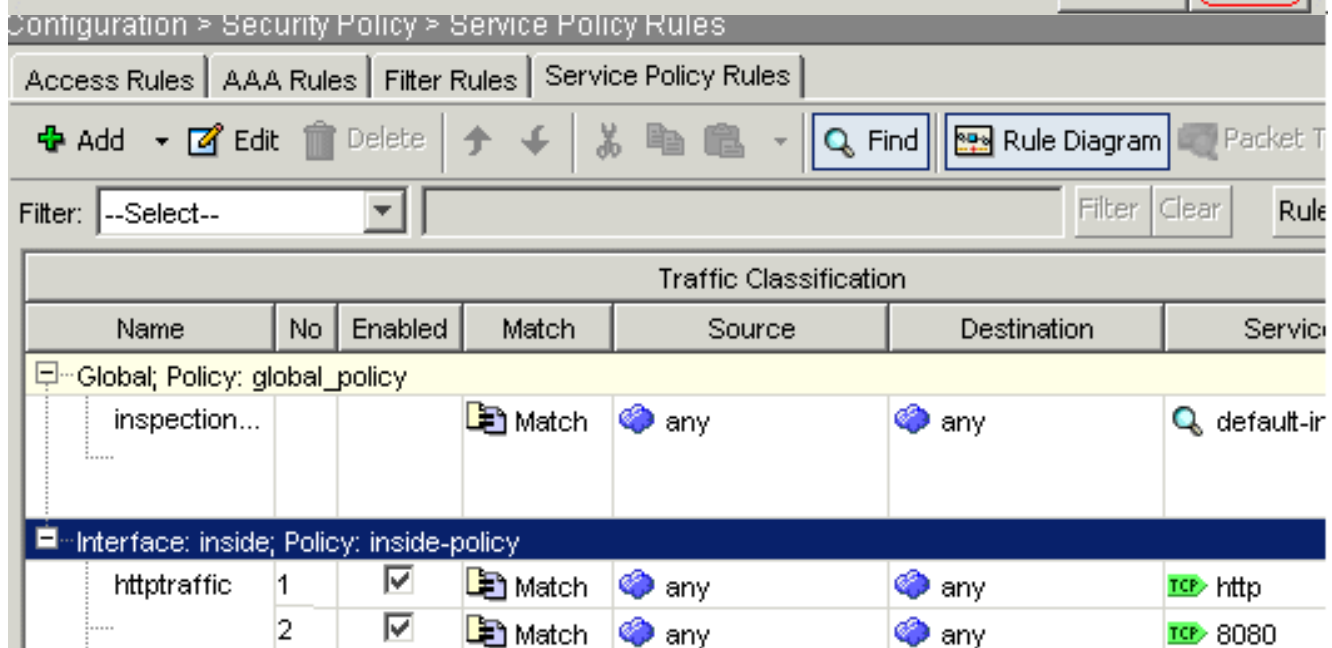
Configuration > Security Policy > Service Policy Rules

Access Rules | AAA Rules | Filter Rules | Service Policy Rules

Add Edit Delete Find Rule Diagram Packet T

Filter: --Select-- Filter Clear Rule

| Traffic Classification | | | | | | |
|---|---|---|---|---|---|---|
| Name | No | Enabled | Match | Source | Destination | Servic |
| Global; Policy: global_policy | | | | | | |
| inspection... | | | Match | any | any | default-ir |
| Interface: inside; Policy: inside-policy | | | | | | |
| httptraffic | 1 | ☑ | Match | any | any | TCP http |
| | 2 | ☑ | Match | any | any | TCP 8080 |